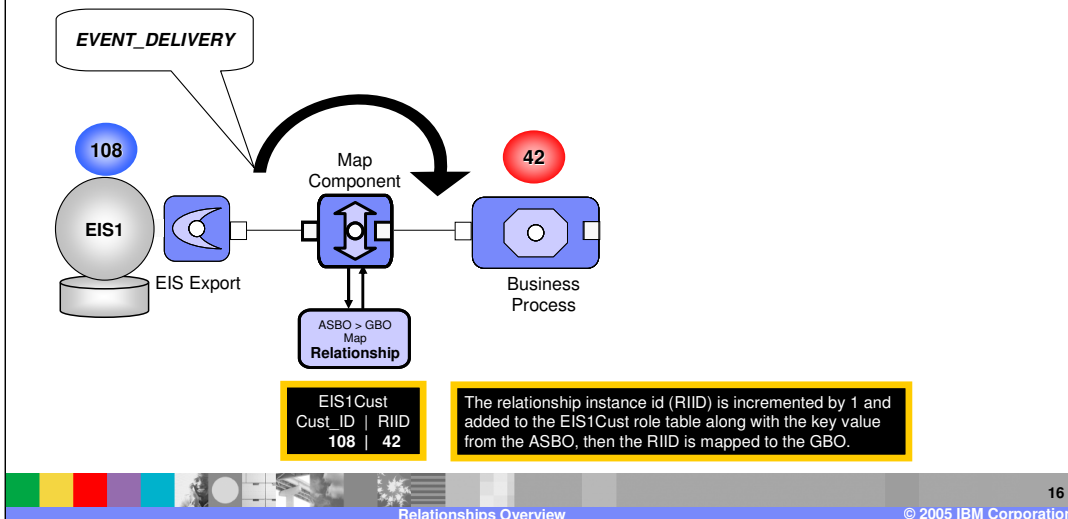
EVENT_DELIVERY

108

EIS1

EIS Export

Map Component

42

Business Process

ASBO > GBO Map Relationship

EIS1Cust
Cust_ID | RIID
108 | 42

The relationship instance id (RIID) is incremented by 1 and added to the EIS1Cust role table along with the key value from the ASBO, then the RIID is mapped to the GBO.

16

Relationships Overview

© 2005 IBM Corporation